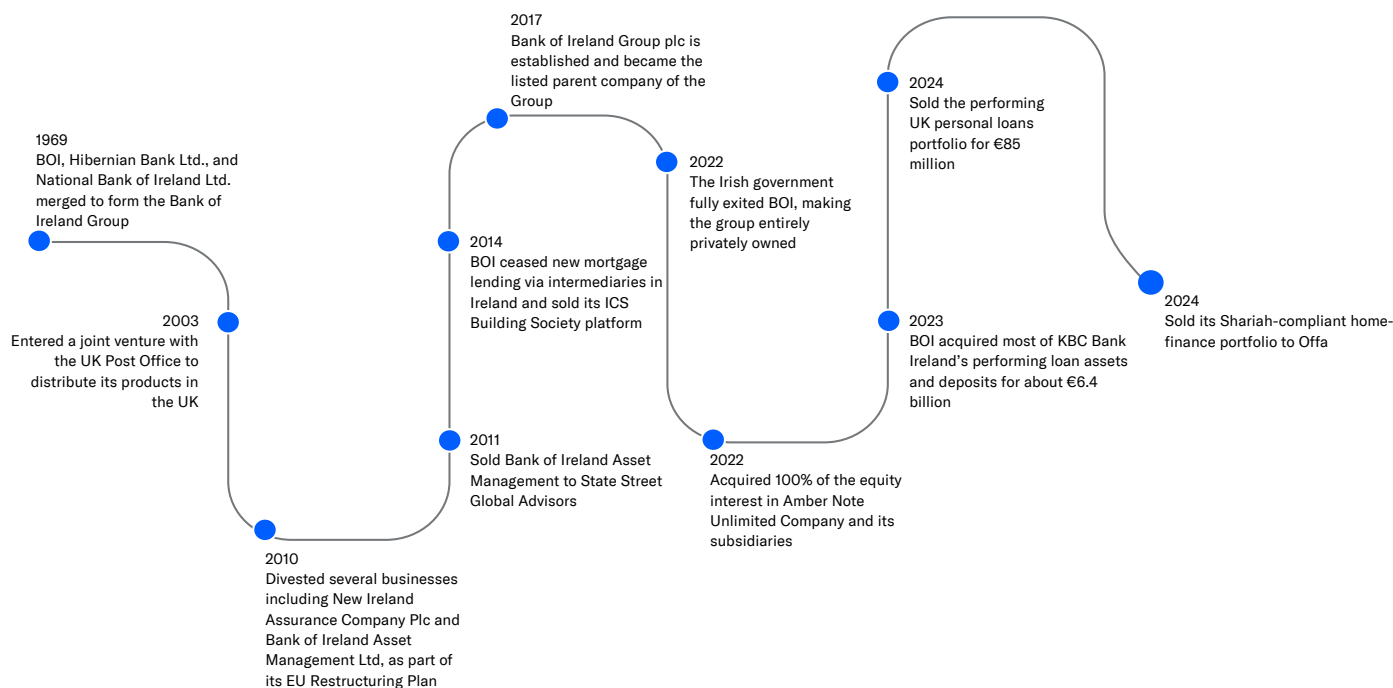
1969
BOI, Hibernian Bank Ltd., and National Bank of Ireland Ltd. merged to form the Bank of Ireland Group

2003
Entered a joint venture with the UK Post Office to distribute its products in the UK

2010
Divested several businesses including New Ireland Assurance Company Plc and Bank of Ireland Asset Management Ltd, as part of its EU Restructuring Plan

2011
Sold Bank of Ireland Asset Management to State Street Global Advisors

2014
BOI ceased new mortgage lending via intermediaries in Ireland and sold its ICS Building Society platform

2017
Bank of Ireland Group plc is established and became the listed parent company of the Group

2022
The Irish government fully exited BOI, making the group entirely privately owned

2022
Acquired 100% of the equity interest in Amber Note Unlimited Company and its subsidiaries

2023
BOI acquired most of KBC Bank Ireland’s performing loan assets and deposits for about €6.4 billion

2024
Sold the performing UK personal loans portfolio for €85 million

2024
Sold its Shariah-compliant home-finance portfolio to Offa